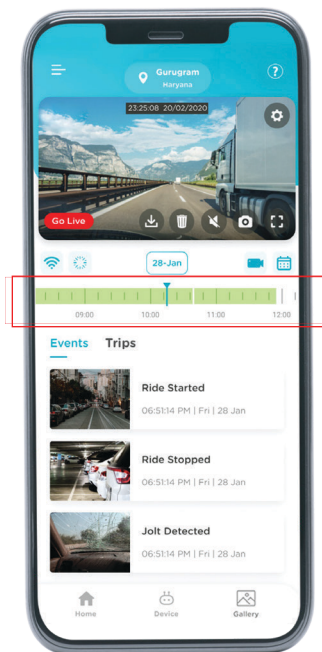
Gurugram
Haryana

23:25:08 20/02/2020

Go Live

28-Jan

09:00
10:00
11:00
12:00

Events Trips

Ride Started
06:51:14 PM | Fri | 28 Jan

Ride Stopped
06:51:14 PM | Fri | 28 Jan

Jolt Detected
06:51:14 PM | Fri | 28 Jan

Home
Device
Gallery